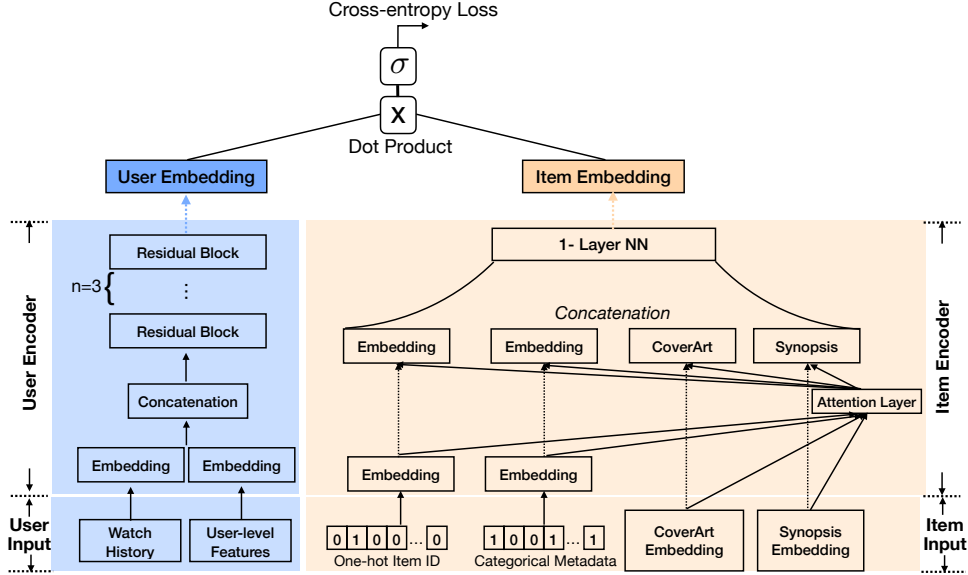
Cross-entropy Loss

$\sigma$

X

Dot Product

User Embedding

Item Embedding

User Encoder

Residual Block

n=3 {

⋮

Residual Block

Concatenation

Embedding

Embedding

User Input

Watch History

User-level Features

1- Layer NN

Concatenation

Embedding

Embedding

CoverArt

Synopsis

Attention Layer

Embedding

Embedding

0 1 0 0 ... 0

One-hot Item ID

1 0 0 1 ... 1

Categorical Metadata

CoverArt Embedding

Synopsis Embedding

Item Encoder

Item Input